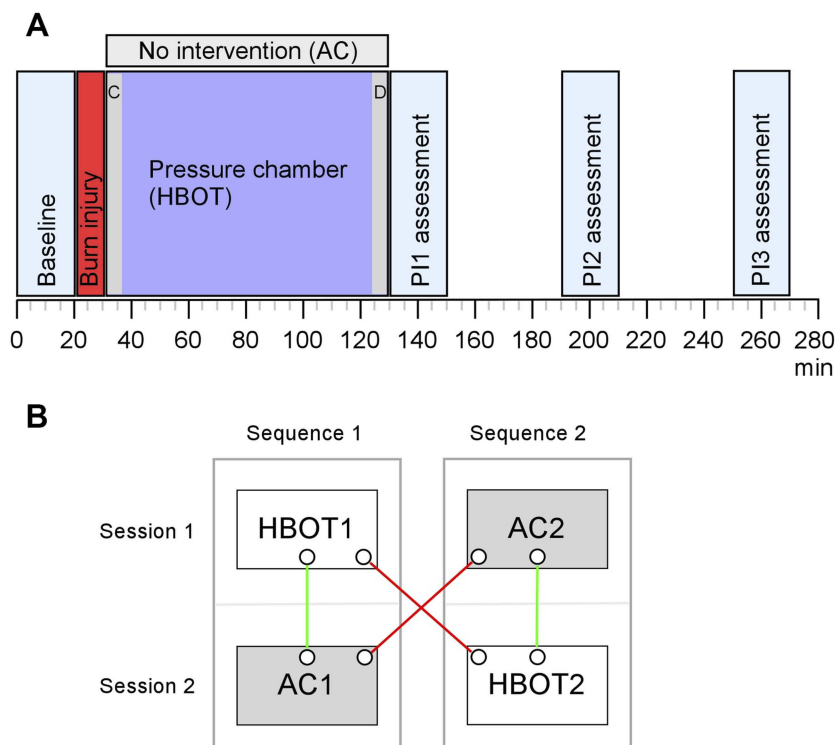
A

No intervention (AC)

C

D

Baseline

Burn injury

Pressure chamber (HBOT)

PI1 assessment

PI2 assessment

PI3 assessment

0 20 40 60 80 100 120 140 160 180 200 220 240 260 280 min

B

Sequence 1

Sequence 2

Session 1

HBOT1

AC2

Session 2

AC1

HBOT2